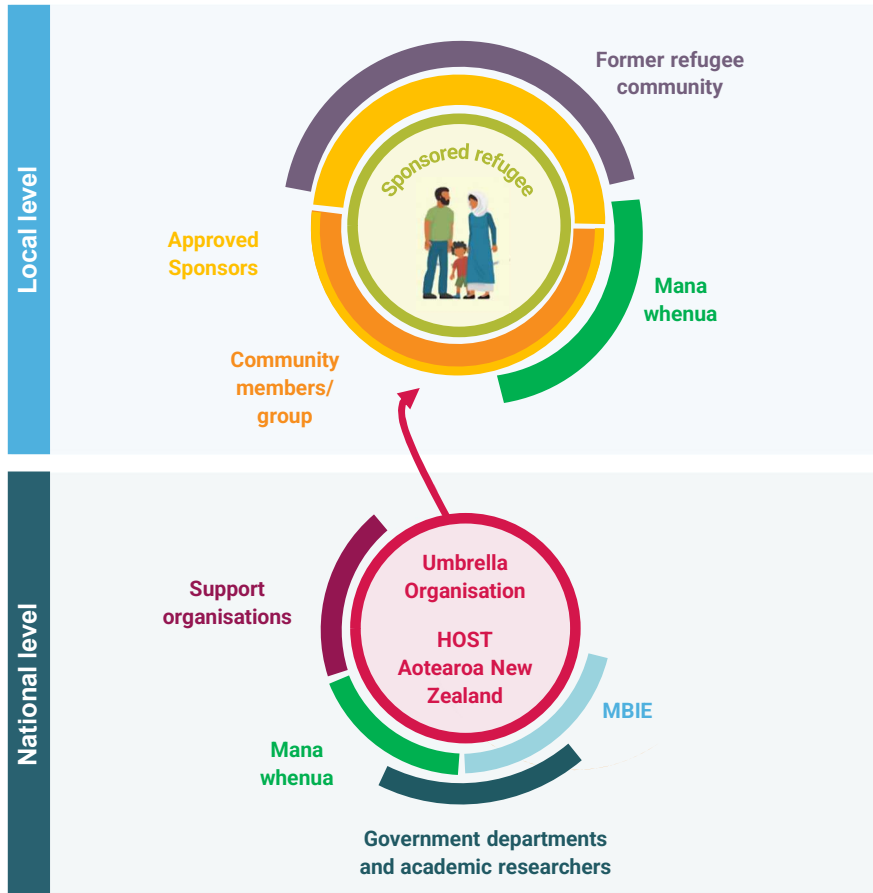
Local level

Former refugee community

Sponsored refugee

Approved Sponsors

Mana whenua

Community members/ group

National level

Support organisations

Umbrella Organisation

HOST Aotearoa New Zealand

MBIE

Mana whenua

Government departments and academic researchers